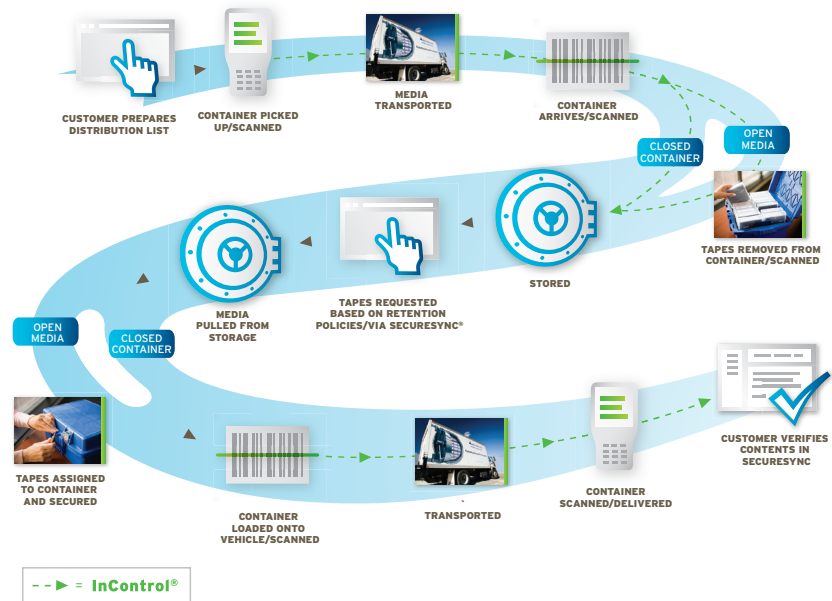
CUSTOMER PREPARES DISTRIBUTION LIST

CONTAINER PICKED UP/SCANNED

MEDIA TRANSPORTED

CONTAINER ARRIVES/SCANNED

CLOSED CONTAINER

OPEN MEDIA

TAPES REMOVED FROM CONTAINER/SCANNED

STORED

TAPES REQUESTED BASED ON RETENTION POLICIES/VIA SECURESYNC®

MEDIA PULLED FROM STORAGE

OPEN MEDIA

CLOSED CONTAINER

TAPES ASSIGNED TO CONTAINER AND SECURED

CONTAINER LOADED ONTO VEHICLE/SCANNED

TRANSPORTED

CONTAINER SCANNED/DELIVERED

CUSTOMER VERIFIES CONTENTS IN SECURESYNC

= InControl®